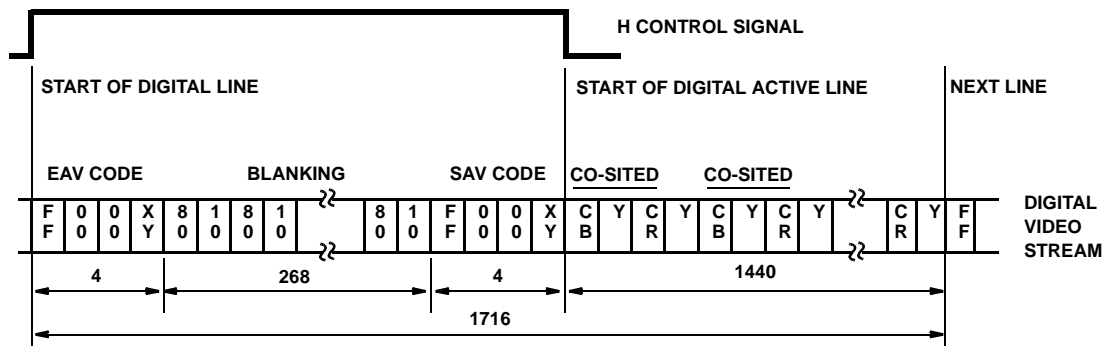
H CONTROL SIGNAL

START OF DIGITAL LINE

START OF DIGITAL ACTIVE LINE

NEXT LINE

EAV CODE

BLANKING

SAV CODE

CO-SITED

CO-SITED

| F F | 0 0 | 0 0 | X Y | 8 0 | 1 0 | 8 0 | 1 0 | 8 0 | 1 0 | F F | 0 0 | 0 0 | X Y | C B | Y | C R | Y | C B | Y | C R | Y | C R | Y | F F |
|---|---|---|---|---|---|---|---|---|---|---|---|---|---|---|---|---|---|---|---|---|---|---|---|---|

DIGITAL VIDEO STREAM

4

268

4

1440

1716